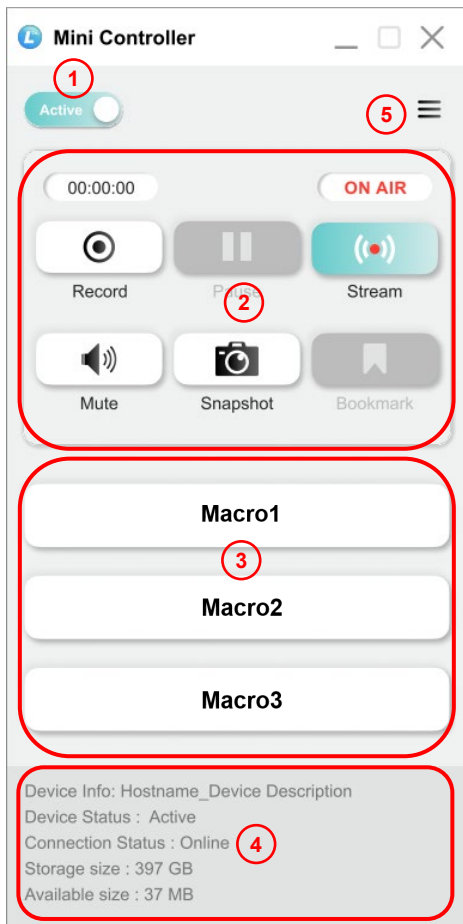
Mini Controller

1
Active

5

00:00:00
ON AIR

Record
Pause
2
Stream

Mute
Snapshot
Bookmark

Macro1
3
Macro2

Macro3

Device Info: Hostname_Device Description
Device Status : Active
Connection Status : Online 4
Storage size : 397 GB
Available size : 37 MB